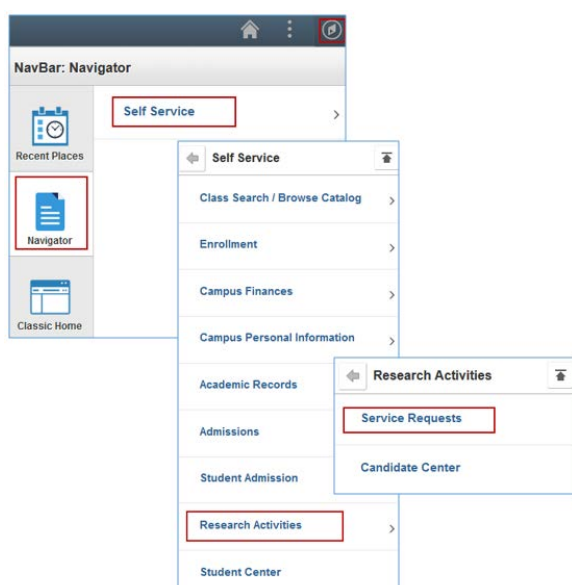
NavBar: Navigator

Recent Places

Navigator

Classic Home

Self Service

Self Service

Class Search / Browse Catalog

Enrollment

Campus Finances

Campus Personal Information

Academic Records

Admissions

Student Admission

Research Activities

Student Center

Research Activities

Service Requests

Candidate Center